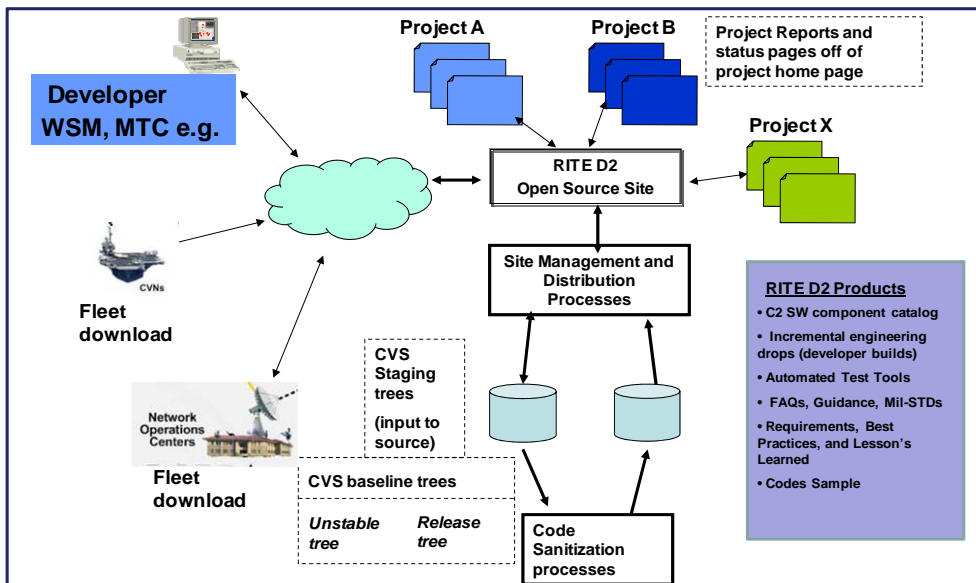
Project A

Project B

Project Reports and status pages off of project home page

Developer WSM, MTC e.g.

Project X

RITE D2 Open Source Site

CVNs

Fleet download

Site Management and Distribution Processes

RITE D2 Products

• C2 SW component catalog

• Incremental engineering drops (developer builds)

• Automated Test Tools

• FAQs, Guidance, Mil-STDs

• Requirements, Best Practices, and Lesson's Learned

• Codes Sample

CVS Staging trees

(input to source)

Network Operations Centers

Fleet download

CVS baseline trees

Unstable tree

Release tree

Code Sanitization processes